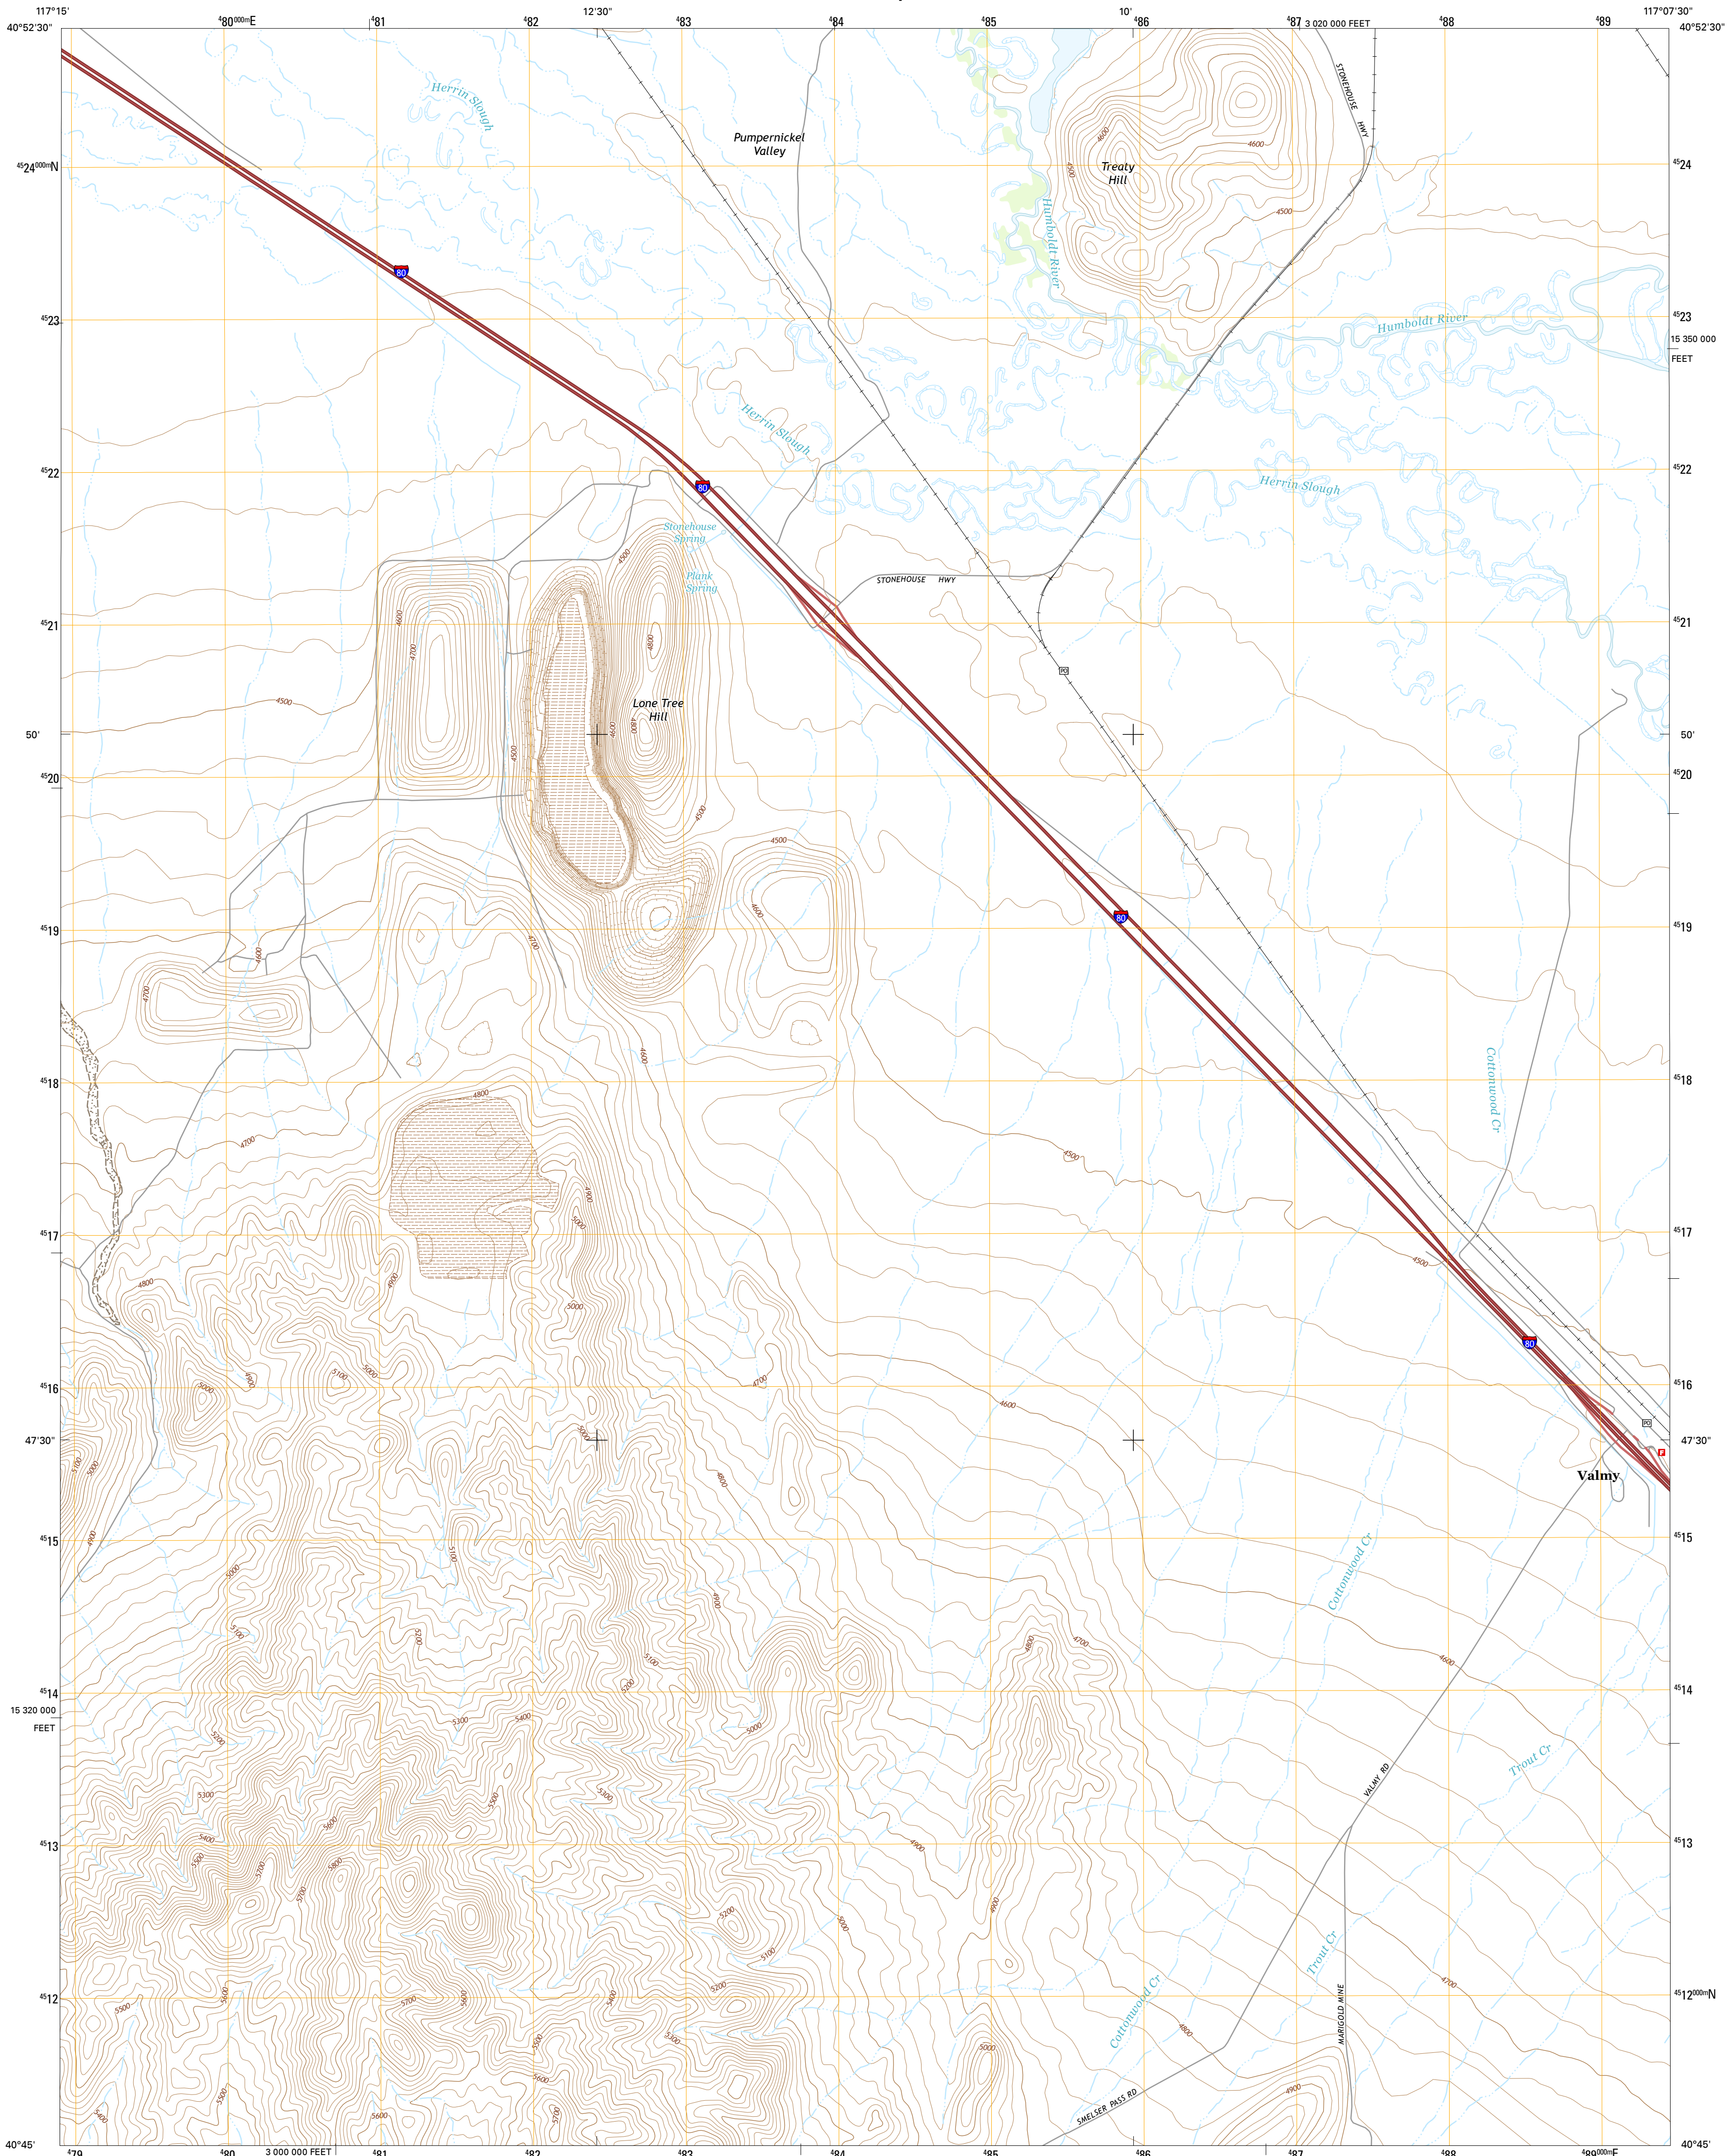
117°15'
$^{4}80^{000m}E$
$^{4}81$
$^{4}82$
12'30"
$^{4}83$
$^{4}84$
$^{4}85$
10'
$^{4}86$
$^{4}87$
3 020 000 FEET
$^{4}88$
$^{4}89$
117°07'30"
40°52'30"
40°52'30"

Herrin Slough
Pumpernickel Valley
Treaty Hill
STONEHOUSE HWY
4600
4500
Humboldt River
Humboldt River
15 350 000 FEET
Herrin Slough
Herrin Slough
80
Stonehouse Spring
Plank Spring
STONEHOUSE HWY
Lone Tree Hill
4500
4600
4700
4800
80
Cottonwood Cr
4500
80
Valmy
Cottonwood Cr
Trout Cr
VALMY RD
Trout Cr
Cottonwood Cr
MARIGOLD MINE
SMELSER PASS RD
4900
5000
5100
5200
5300
5400
5500
5600
5700
5800

$^{45}24^{000m}N$
$^{45}23$
$^{45}22$
$^{45}21$
50'
$^{45}20$
$^{45}19$
$^{45}18$
$^{45}17$
$^{45}16$
47'30"
$^{45}15$
$^{45}14$
15 320 000 FEET
$^{45}13$
$^{45}12$
40°45'

$^{45}24$
$^{45}23$
$^{45}22$
$^{45}21$
50'
$^{45}20$
$^{45}19$
$^{45}18$
$^{45}17$
$^{45}16$
47'30"
$^{45}15$
$^{45}14$
$^{45}13$
$^{45}12^{000m}N$
40°45'

$^{4}79$
$^{4}80$
3 000 000 FEET
$^{4}81$
$^{4}82$
$^{4}83$
$^{4}84$
$^{4}85$
$^{4}86$
$^{4}87$
$^{4}88$
$^{4}89^{000m}E$